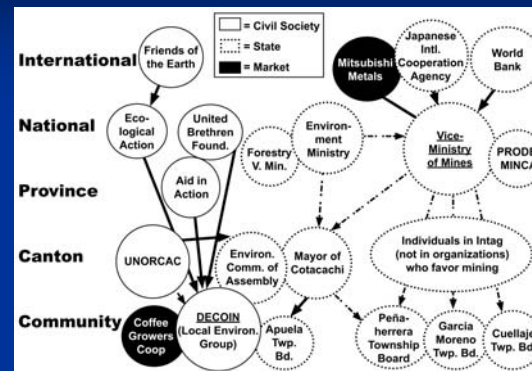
= Civil Society
= State
= Market

International
National
Province
Canton
Community

Friends of the Earth

Japanese Intl. Cooperation Agency

World Bank

Mitsubishi Metals

Ecological Action

United Brethren Found.

Forestry V. Min.

Environment Ministry

Vice-Ministry of Mines

PROD MINC

Aid in Action

UNORCAC

Environ. Comm. of Assembly

Mayor of Cotacachi

Individuals in Intag (not in organizations) who favor mining

Coffee Growers Coop

DECOIN (Local Environ. Group)

Apuela Twp. Bd.

Peñaherrera Township Board

Garcia Moreno Twp. Bd.

Cuellaje Twp. Bd